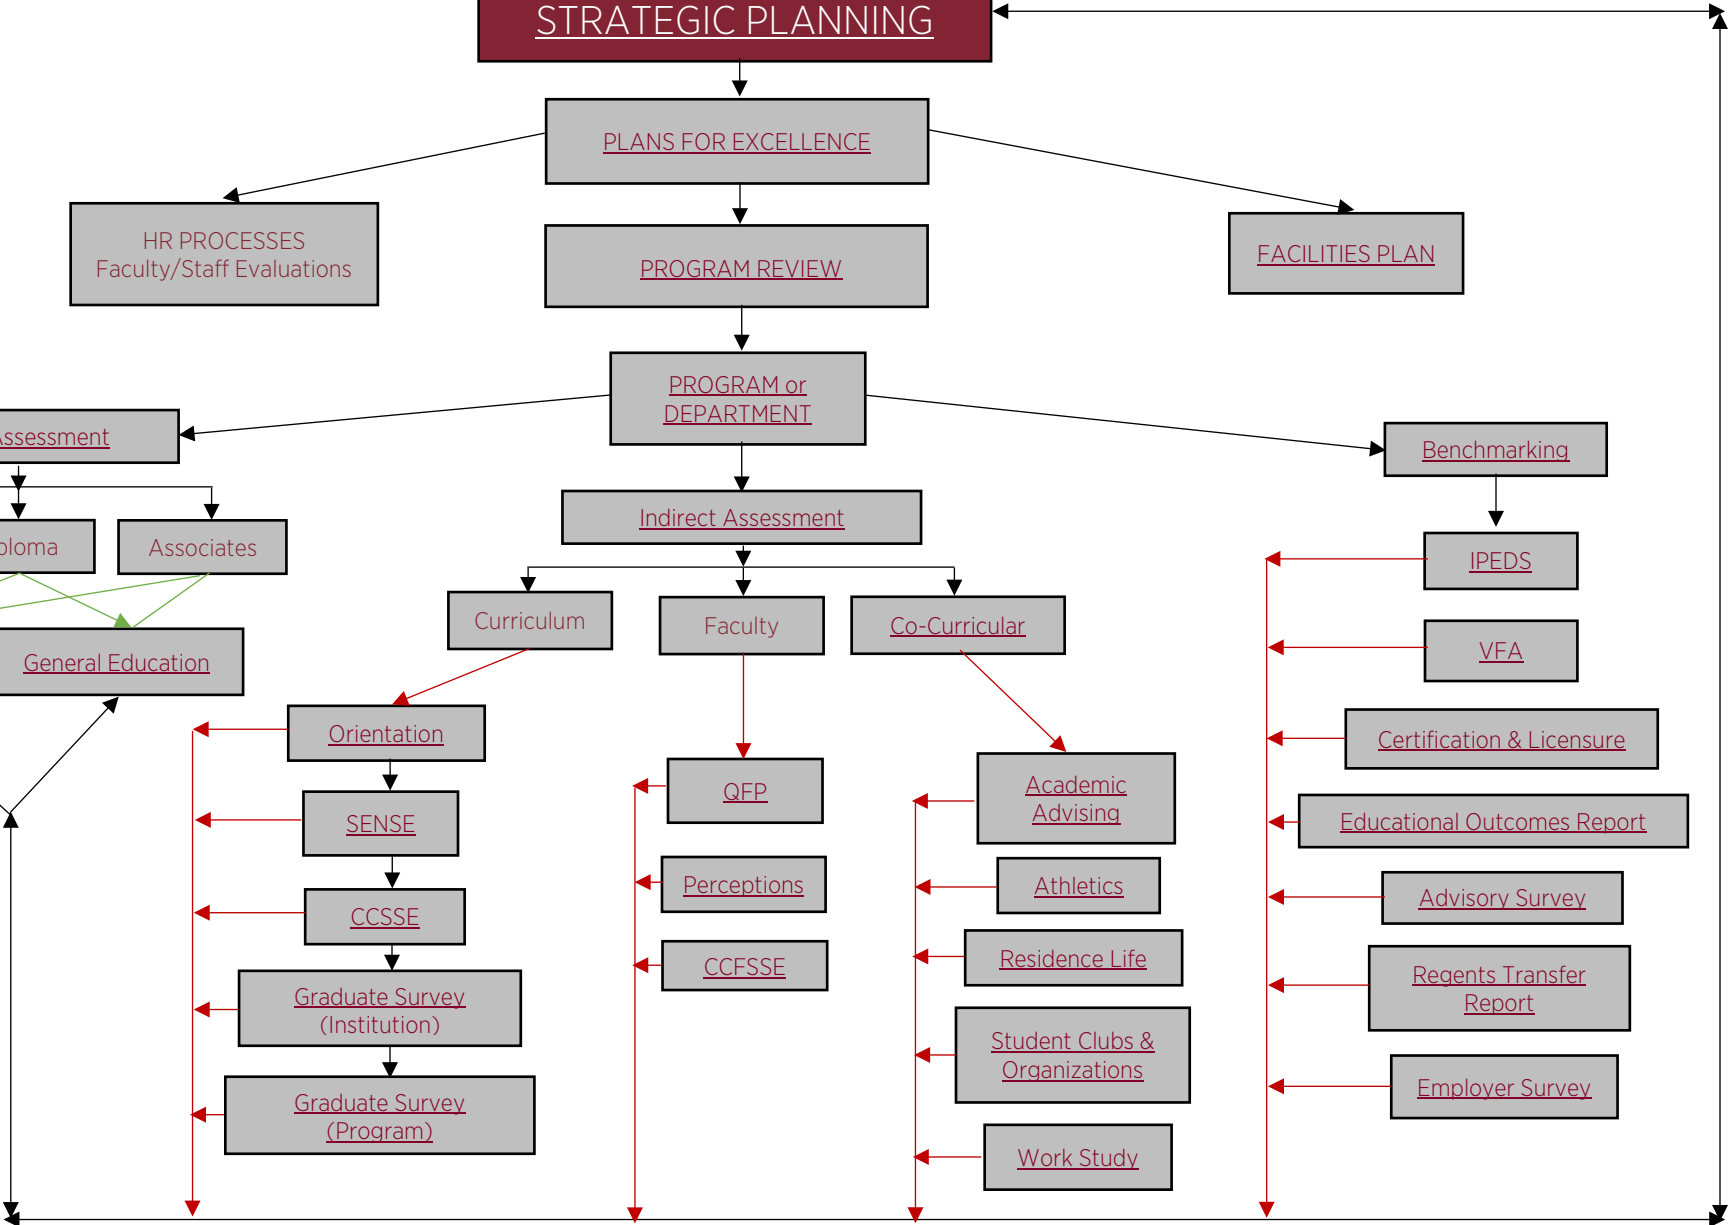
STRATEGIC PLANNING

PLANS FOR EXCELLENCE

HR PROCESSES
Faculty/Staff Evaluations

PROGRAM REVIEW

FACILITIES PLAN

PROGRAM or DEPARTMENT

ssessment

Benchmarking

ploma

Associates

Indirect Assessment

IPEDS

Curriculum

Faculty

Co-Curricular

VFA

General Education

Orientation

Certification & Licensure

QFP

Academic Advising

SENSE

Educational Outcomes Report

Perceptions

Athletics

CCSSE

Advisory Survey

CCFSSE

Residence Life

Graduate Survey (Institution)

Regents Transfer Report

Student Clubs & Organizations

Graduate Survey (Program)

Employer Survey

Work Study